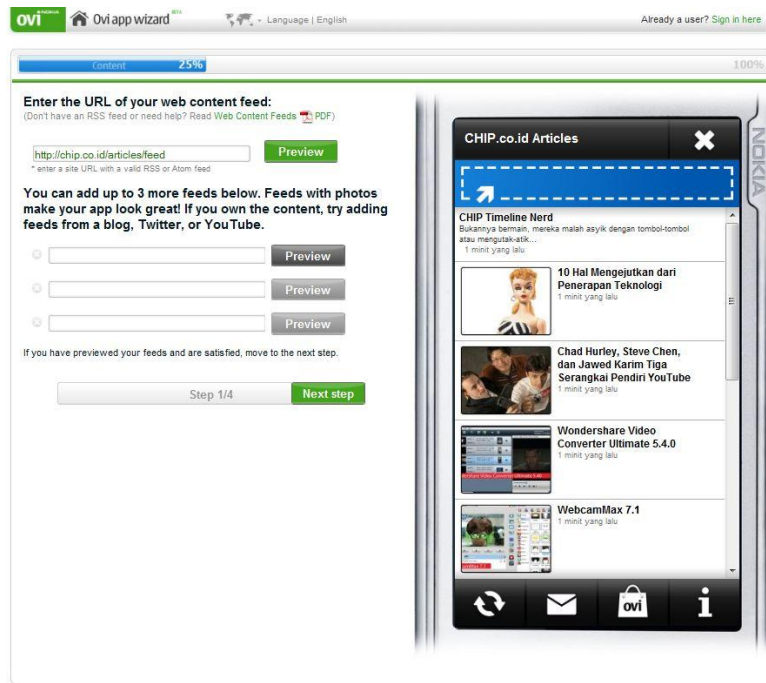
ovi NOKIA Ovi app wizard BETA Language | English

Already a user? Sign in here

Content 25%

100%

Enter the URL of your web content feed:
(Don't have an RSS feed or need help? Read Web Content Feeds PDF)

http://chip.co.id/articles/feed
Preview
* enter a site URL with a valid RSS or Atom feed

You can add up to 3 more feeds below. Feeds with photos make your app look great! If you own the content, try adding feeds from a blog, Twitter, or YouTube.

Preview

Preview

Preview

If you have previewed your feeds and are satisfied, move to the next step.

Step 1/4 Next step

CHIP.co.id Articles

NOKIA

CHIP Timeline Nerd
Bukannya bermain, mereka malah asyik dengan tombol-tombol atau mengutak-atik...
1 minit yang lalu

10 Hal Mengejutkan dari Penerapan Teknologi
1 minit yang lalu

Chad Hurley, Steve Chen, dan Jawed Karim Tiga Serangkai Pendiri YouTube
1 minit yang lalu

Wondershare Video Converter Ultimate 5.4.0
1 minit yang lalu

WebcamMax 7.1
1 minit yang lalu

ovi